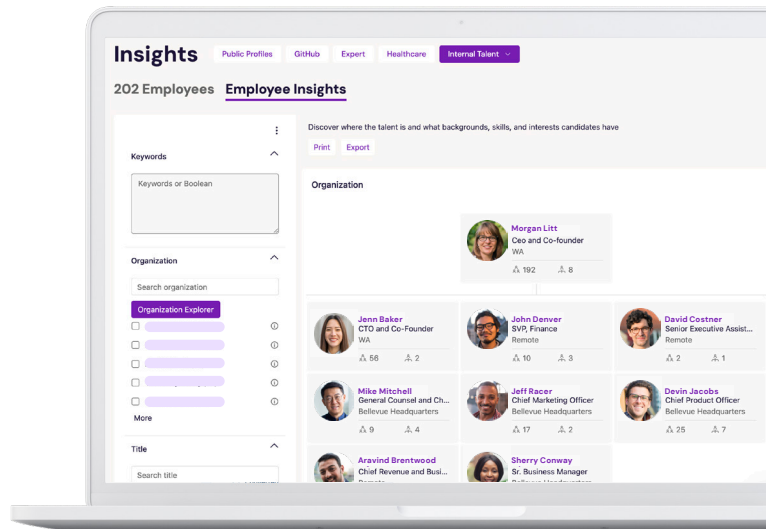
Insights

Public Profiles GitHub Expert Healthcare Internal Talent

202 Employees Employee Insights

Keywords

Keywords or Boolean

Organization

Search organization

Organization Explorer

More

Title

Search title

Discover where the talent is and what backgrounds, skills, and interests candidates have

Print Export

Organization

Morgan Litt
Ceo and Co-founder
WA
192 8

Jenn Baker
CTO and Co-Founder
WA
56 2

John Denver
SVP, Finance
Remote
10 3

David Costner
Senior Executive Assist...
Remote
2 1

Mike Mitchell
General Counsel and Ch...
Bellevue Headquarters
9 4

Jeff Racer
Chief Marketing Officer
Bellevue Headquarters
17 2

Devin Jacobs
Chief Product Officer
Bellevue Headquarters
25 7

Aravind Brentwood
Chief Revenue and Busi...
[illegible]

Sherry Conway
Sr. Business Manager
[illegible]